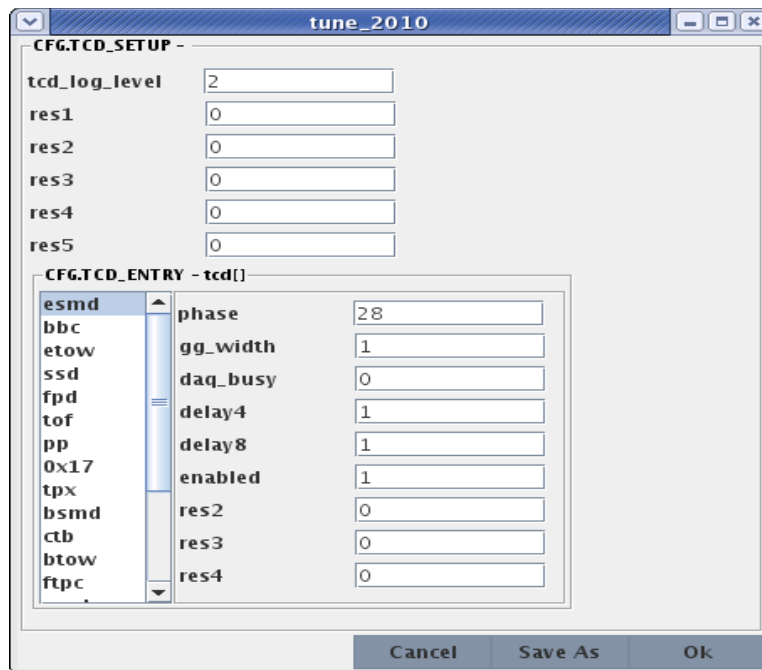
tune_2010

CFG.TCD_SETUP -

tcd_log_level 2
res1 0
res2 0
res3 0
res4 0
res5 0

CFG.TCD_ENTRY - tcd[]

esmd
bbc
etow
ssd
fpd
tof
pp
0x17
tpx
bsmd
ctb
btow
ftpc

phase 28
gg_width 1
daq_busy 0
delay4 1
delay8 1
enabled 1
res2 0
res3 0
res4 0

Cancel
Save As
Ok